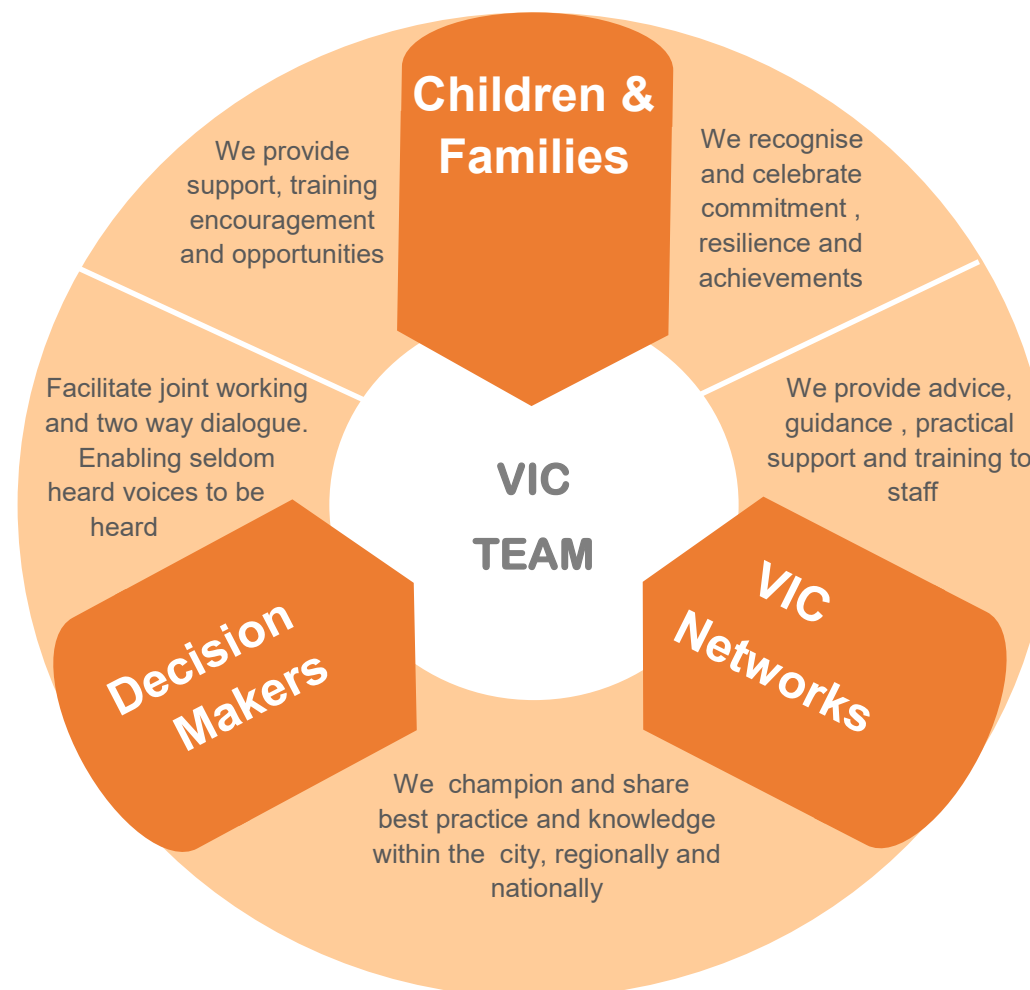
Children & Families

We provide support, training encouragement and opportunities

We recognise and celebrate commitment , resilience and achievements

Facilitate joint working and two way dialogue. Enabling seldom heard voices to be heard

VIC TEAM

We provide advice, guidance , practical support and training to staff

Decision Makers

VIC Networks

We  champion and share best practice and knowledge within the  city, regionally and nationally